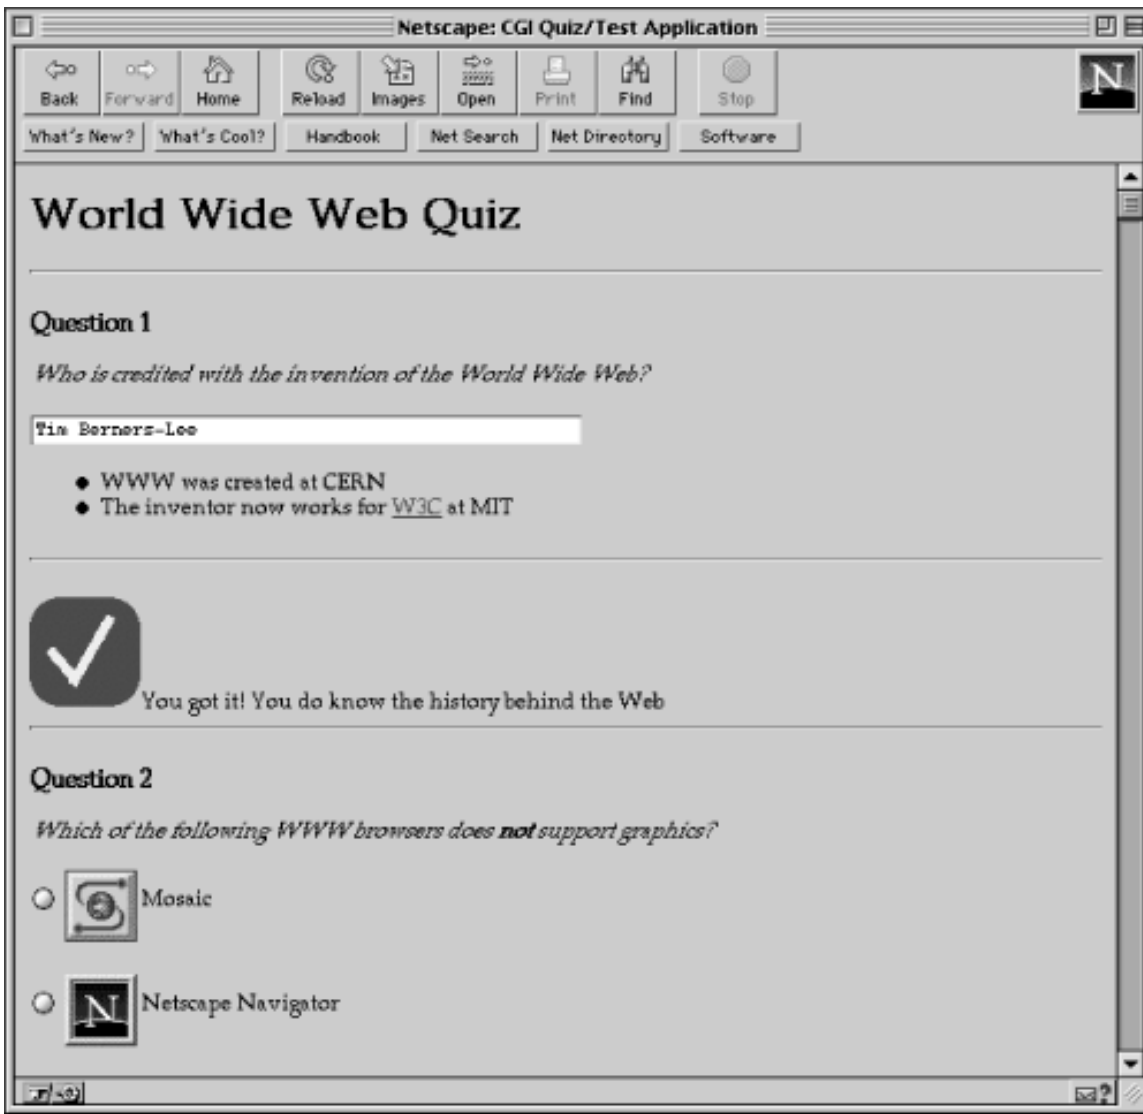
Netscape: CGI Quiz/Test Application

Back Forward Home Reload Images Open Print Find Stop

What's New? What's Cool? Handbook Net Search Net Directory Software

World Wide Web Quiz

Question 1

Who is credited with the invention of the World Wide Web?

Tim Berners-Lee

- WWW was created at CERN
- The inventor now works for W3C at MIT

You got it! You do know the history behind the Web

Question 2

Which of the following WWW browsers does **not** support graphics?

Mosaic

Netscape Navigator